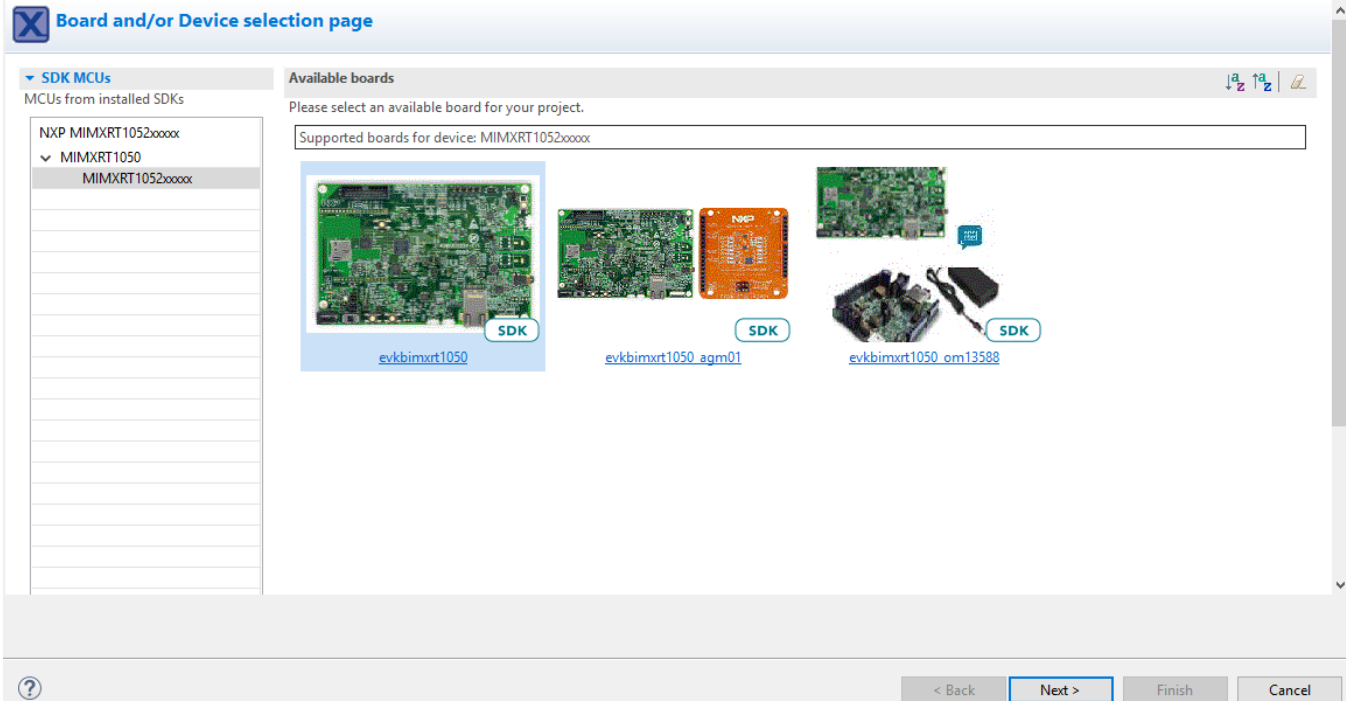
Board and/or Device selection page

SDK MCUs
MCUs from installed SDKs

NXP MIMXRT1052xxxxx
MIMXRT1050
MIMXRT1052xxxxx

Available boards
Please select an available board for your project.
Supported boards for device: MIMXRT1052xxxxx

SDK
evkbimxrt1050

NXP
SDK
evkbimxrt1050_agm01

SDK
evkbimxrt1050_om13588

?
< Back
Next >
Finish
Cancel